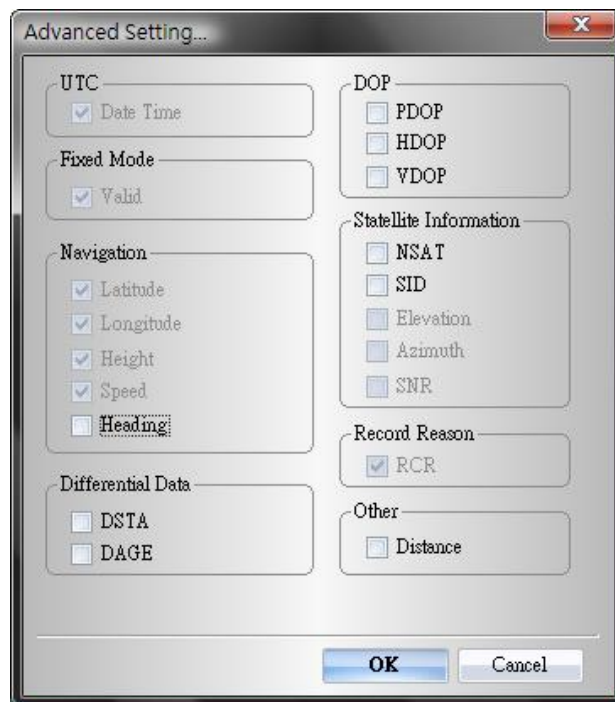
Advanced Setting...

UTC
Date Time

Fixed Mode
Valid

Navigation
Latitude
Longitude
Height
Speed
Heading

Differential Data
DSTA
DAGE

DOP
PDOP
HDOP
VDOP

Statellite Information
NSAT
SID
Elevation
Azimuth
SNR

Record Reason
RCR

Other
Distance

OK
Cancel